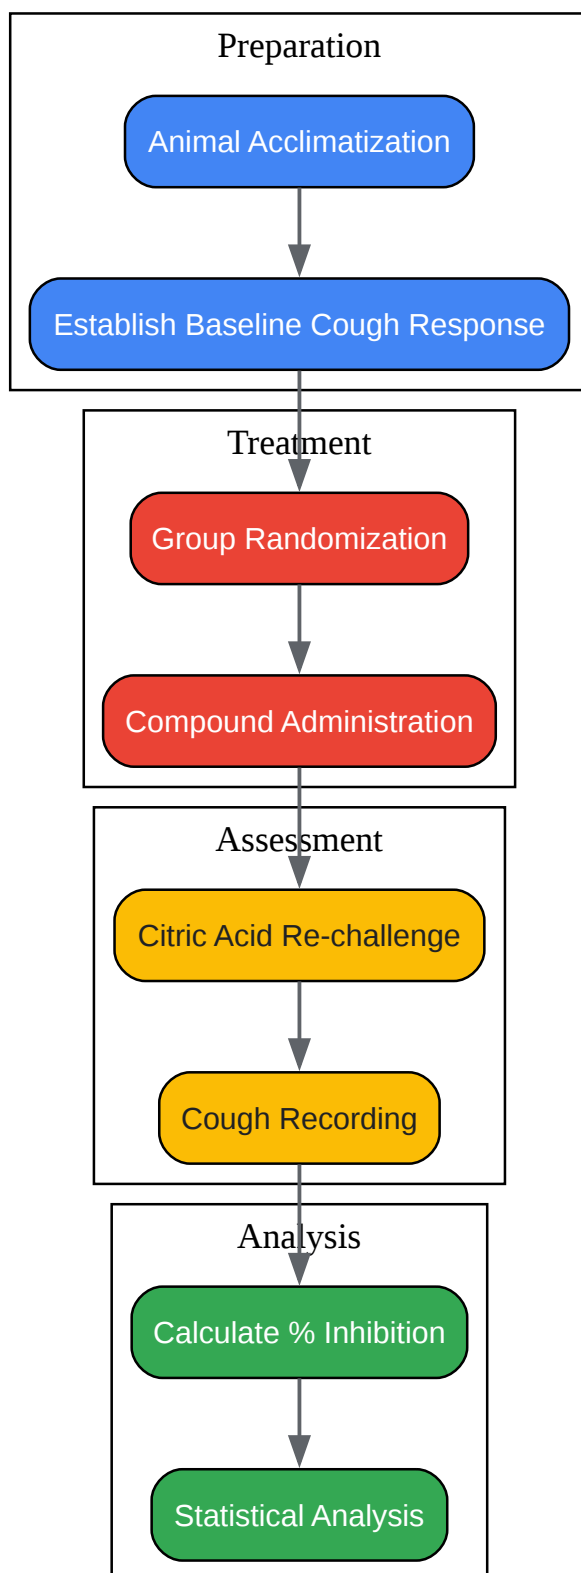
Preparation

Animal Acclimatization

Establish Baseline Cough Response

Treatment

Group Randomization

Compound Administration

Assessment

Citric Acid Re-challenge

Cough Recording

Analysis

Calculate % Inhibition

Statistical Analysis